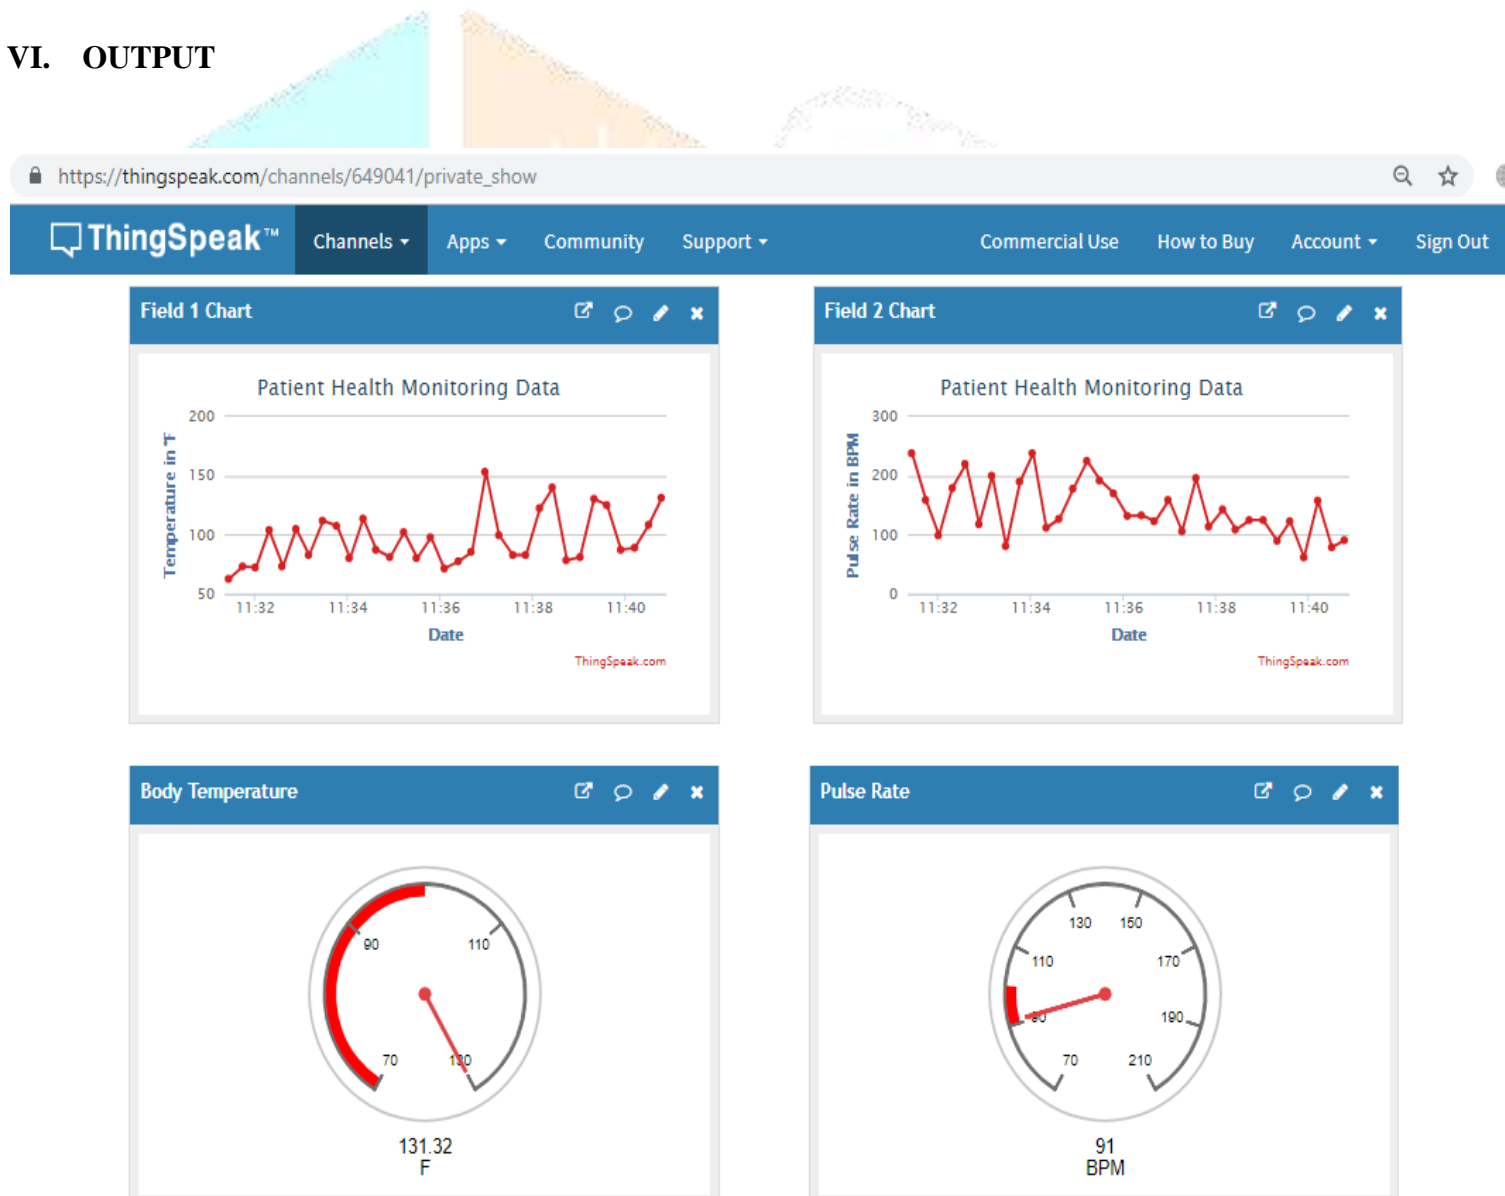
VI. OUTPUT

https://thingspeak.com/channels/649041/private_show

ThingSpeak™ Channels Apps Community Support Commercial Use How to Buy Account Sign Out

Field 1 Chart

Patient Health Monitoring Data

Temperature in F

200
150
100
50

11:32 11:34 11:36 11:38 11:40

Date

ThingSpeak.com

Field 2 Chart

Patient Health Monitoring Data

Pulse Rate in BPM

300
200
100
0

11:32 11:34 11:36 11:38 11:40

Date

ThingSpeak.com

Body Temperature

90 110 70 130

131.32
F

Pulse Rate

130 150 110 170 90 190 70 210

91
BPM